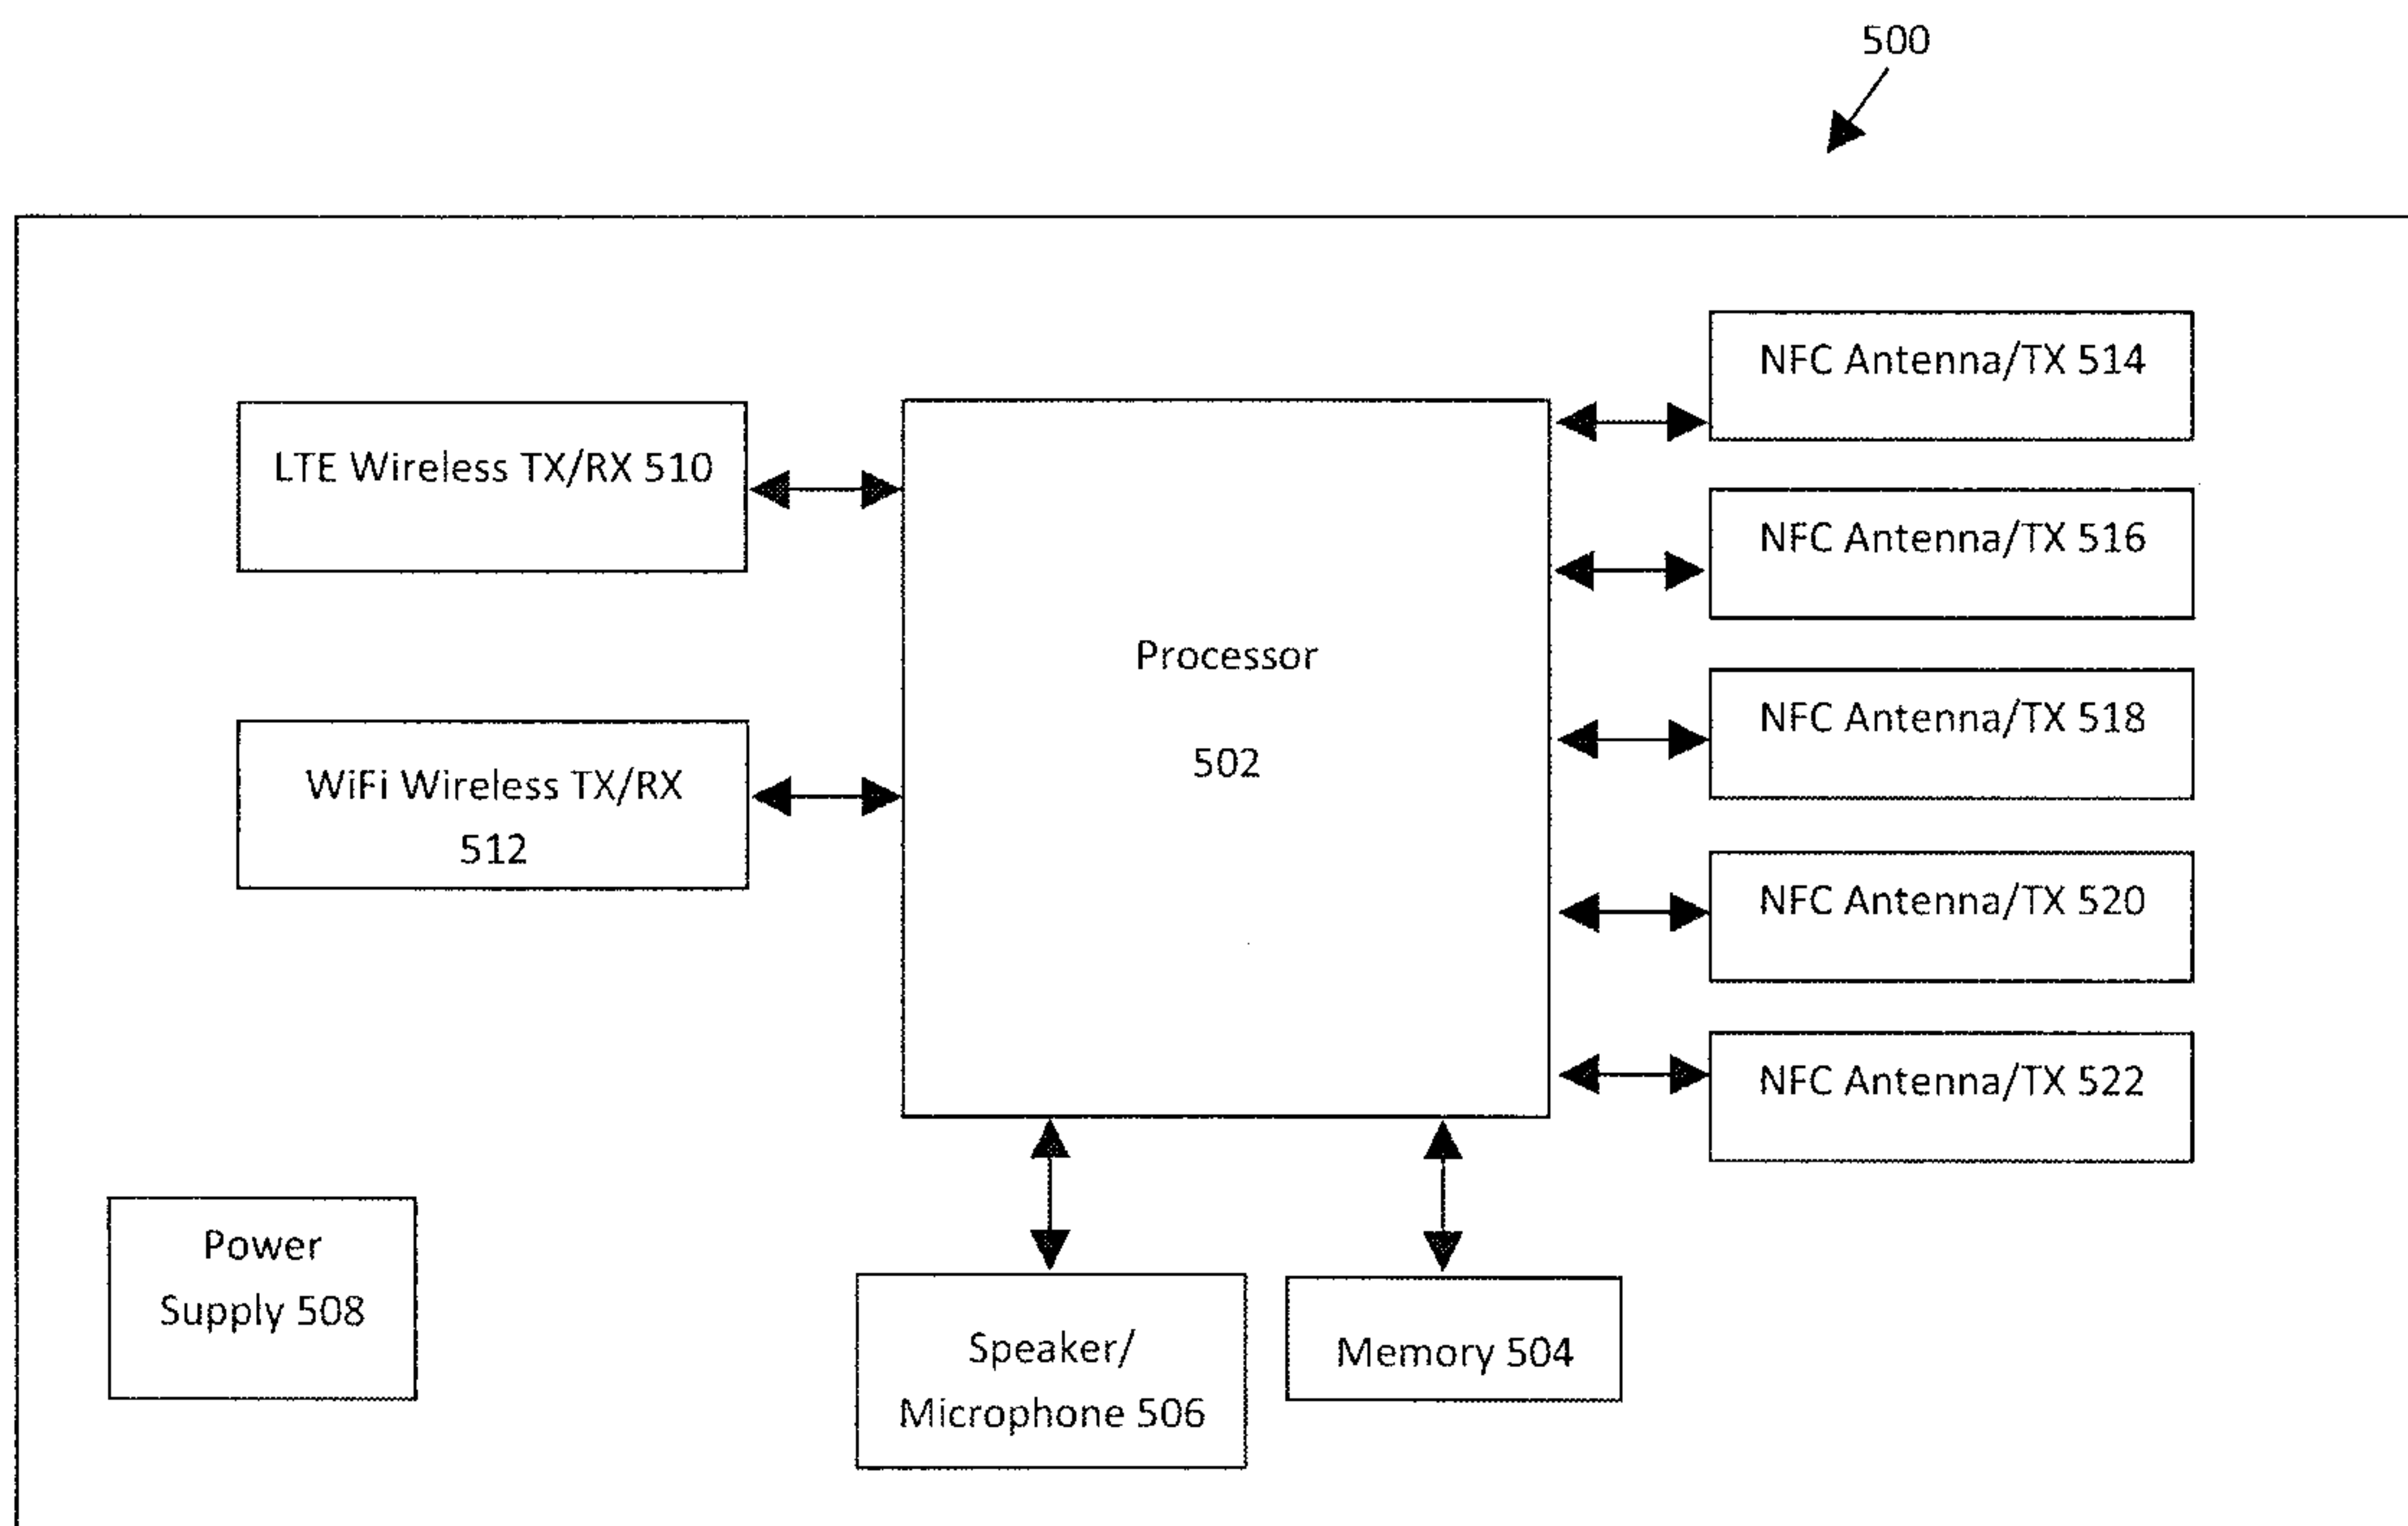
500

NFC Antenna/TX 514

LTE Wireless TX/RX 510

NFC Antenna/TX 516

Processor

502

NFC Antenna/TX 518

WiFi Wireless TX/RX 512

NFC Antenna/TX 520

NFC Antenna/TX 522

Power Supply 508

Speaker/ Microphone 506

Memory 504